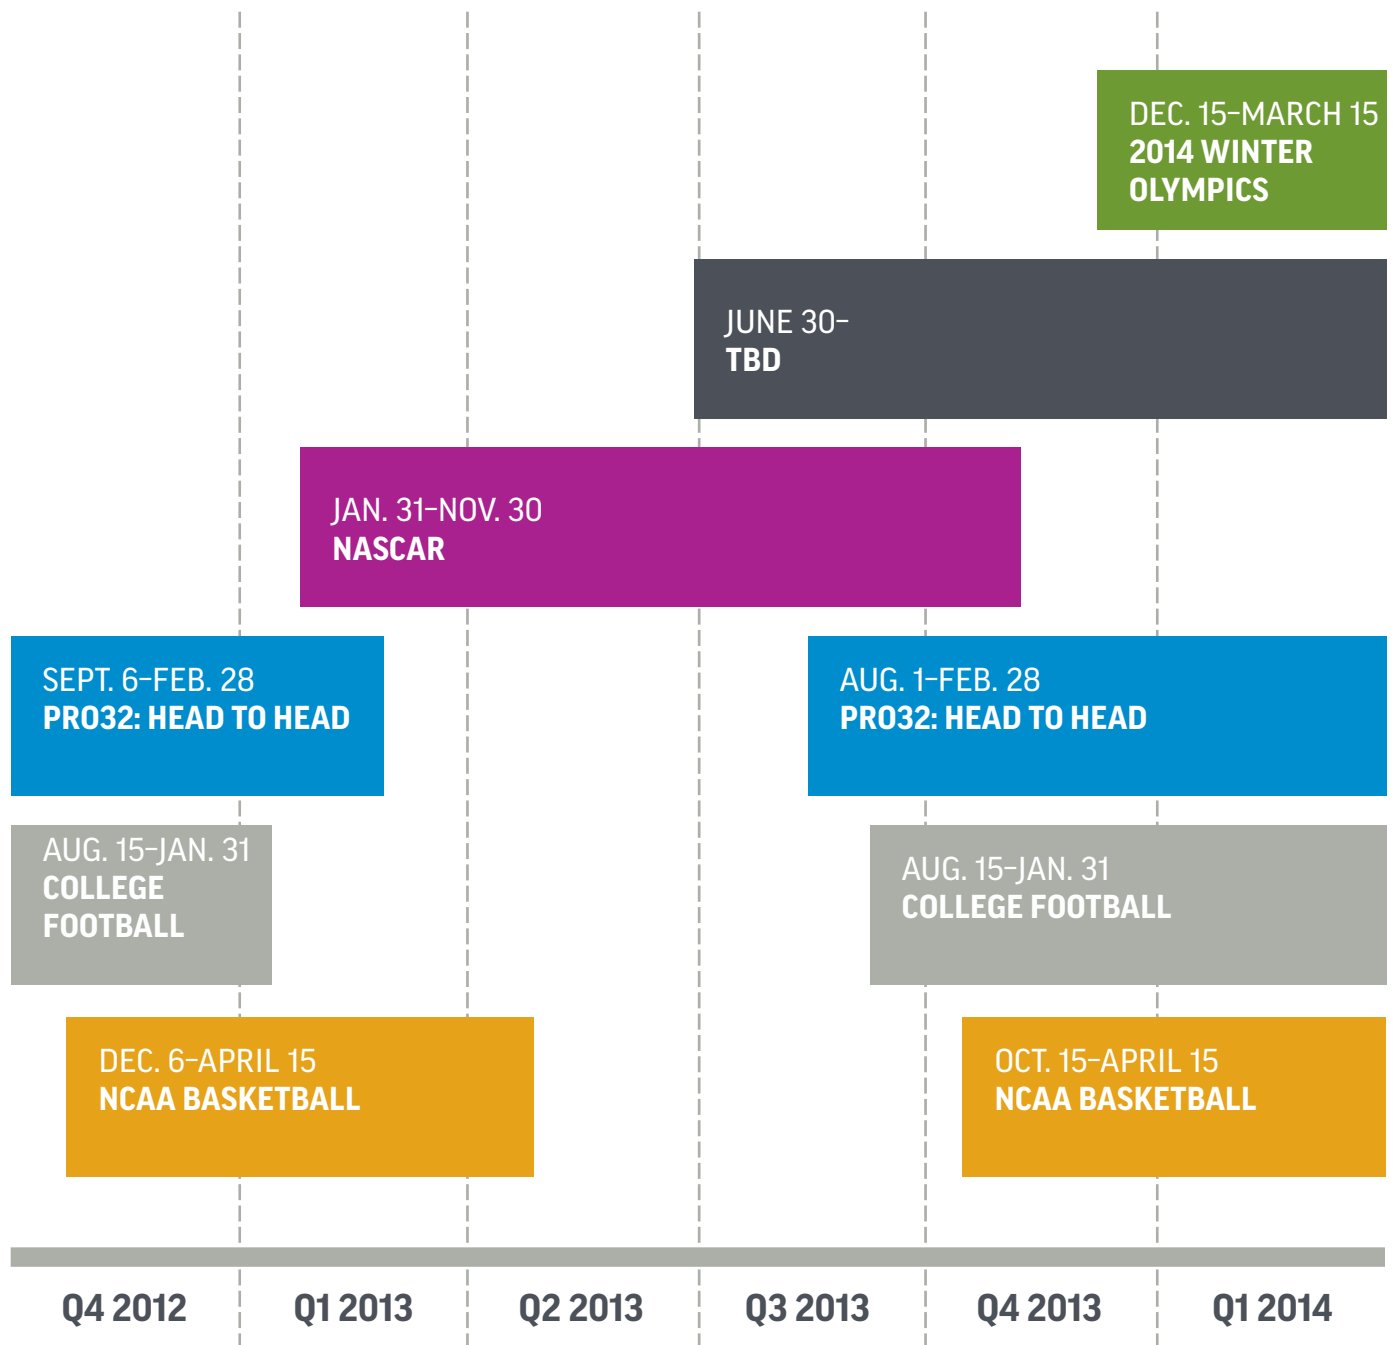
DEC. 15–MARCH 15
2014 WINTER OLYMPICS

JUNE 30–
TBD

JAN. 31–NOV. 30
NASCAR

SEPT. 6–FEB. 28
PRO32: HEAD TO HEAD

AUG. 1–FEB. 28
PRO32: HEAD TO HEAD

AUG. 15–JAN. 31
COLLEGE FOOTBALL

AUG. 15–JAN. 31
COLLEGE FOOTBALL

DEC. 6–APRIL 15
NCAA BASKETBALL

OCT. 15–APRIL 15
NCAA BASKETBALL

Q4 2012 Q1 2013 Q2 2013 Q3 2013 Q4 2013 Q1 2014